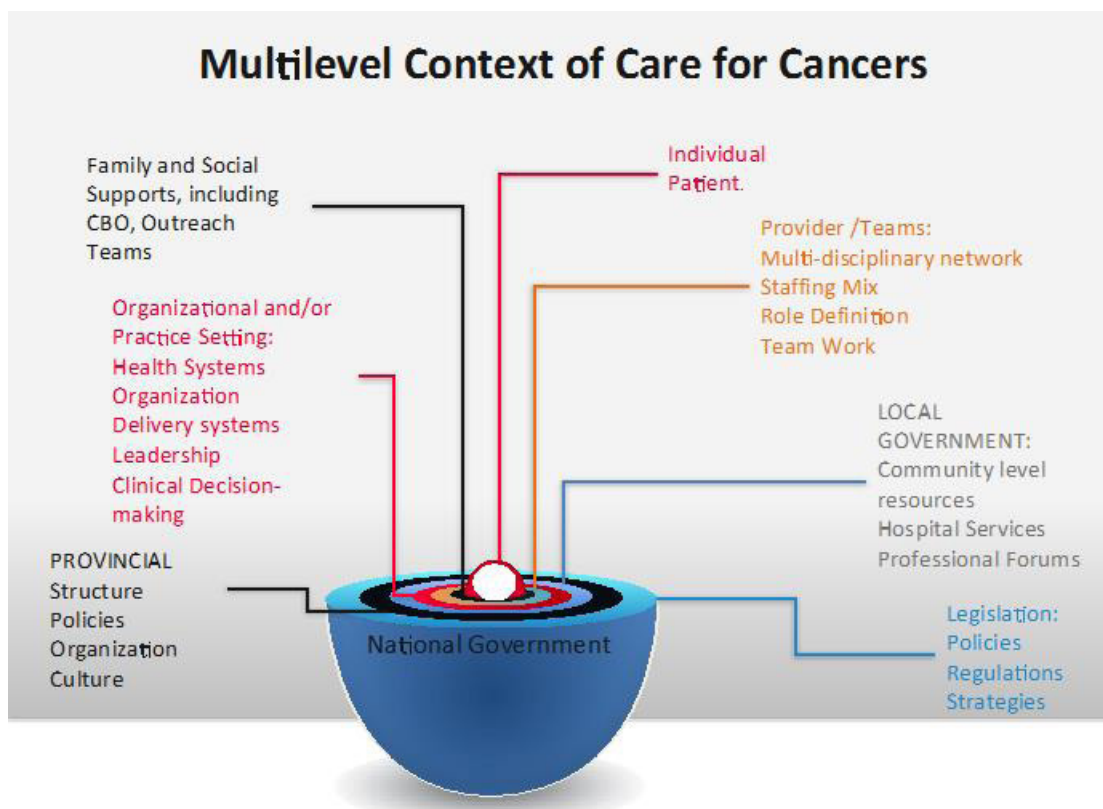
Multilevel Context of Care for Cancers

Family and Social Supports, including CBO, Outreach Teams

Individual Patient.

Provider /Teams:
Multi-disciplinary network
Staffing Mix
Role Definition
Team Work

Organizational and/or Practice Setting:
Health Systems Organization
Delivery systems
Leadership
Clinical Decision-making

LOCAL GOVERNMENT:
Community level resources
Hospital Services
Professional Forums

PROVINCIAL
Structure
Policies
Organization
Culture

National Government

Legislation:
Policies
Regulations
Strategies